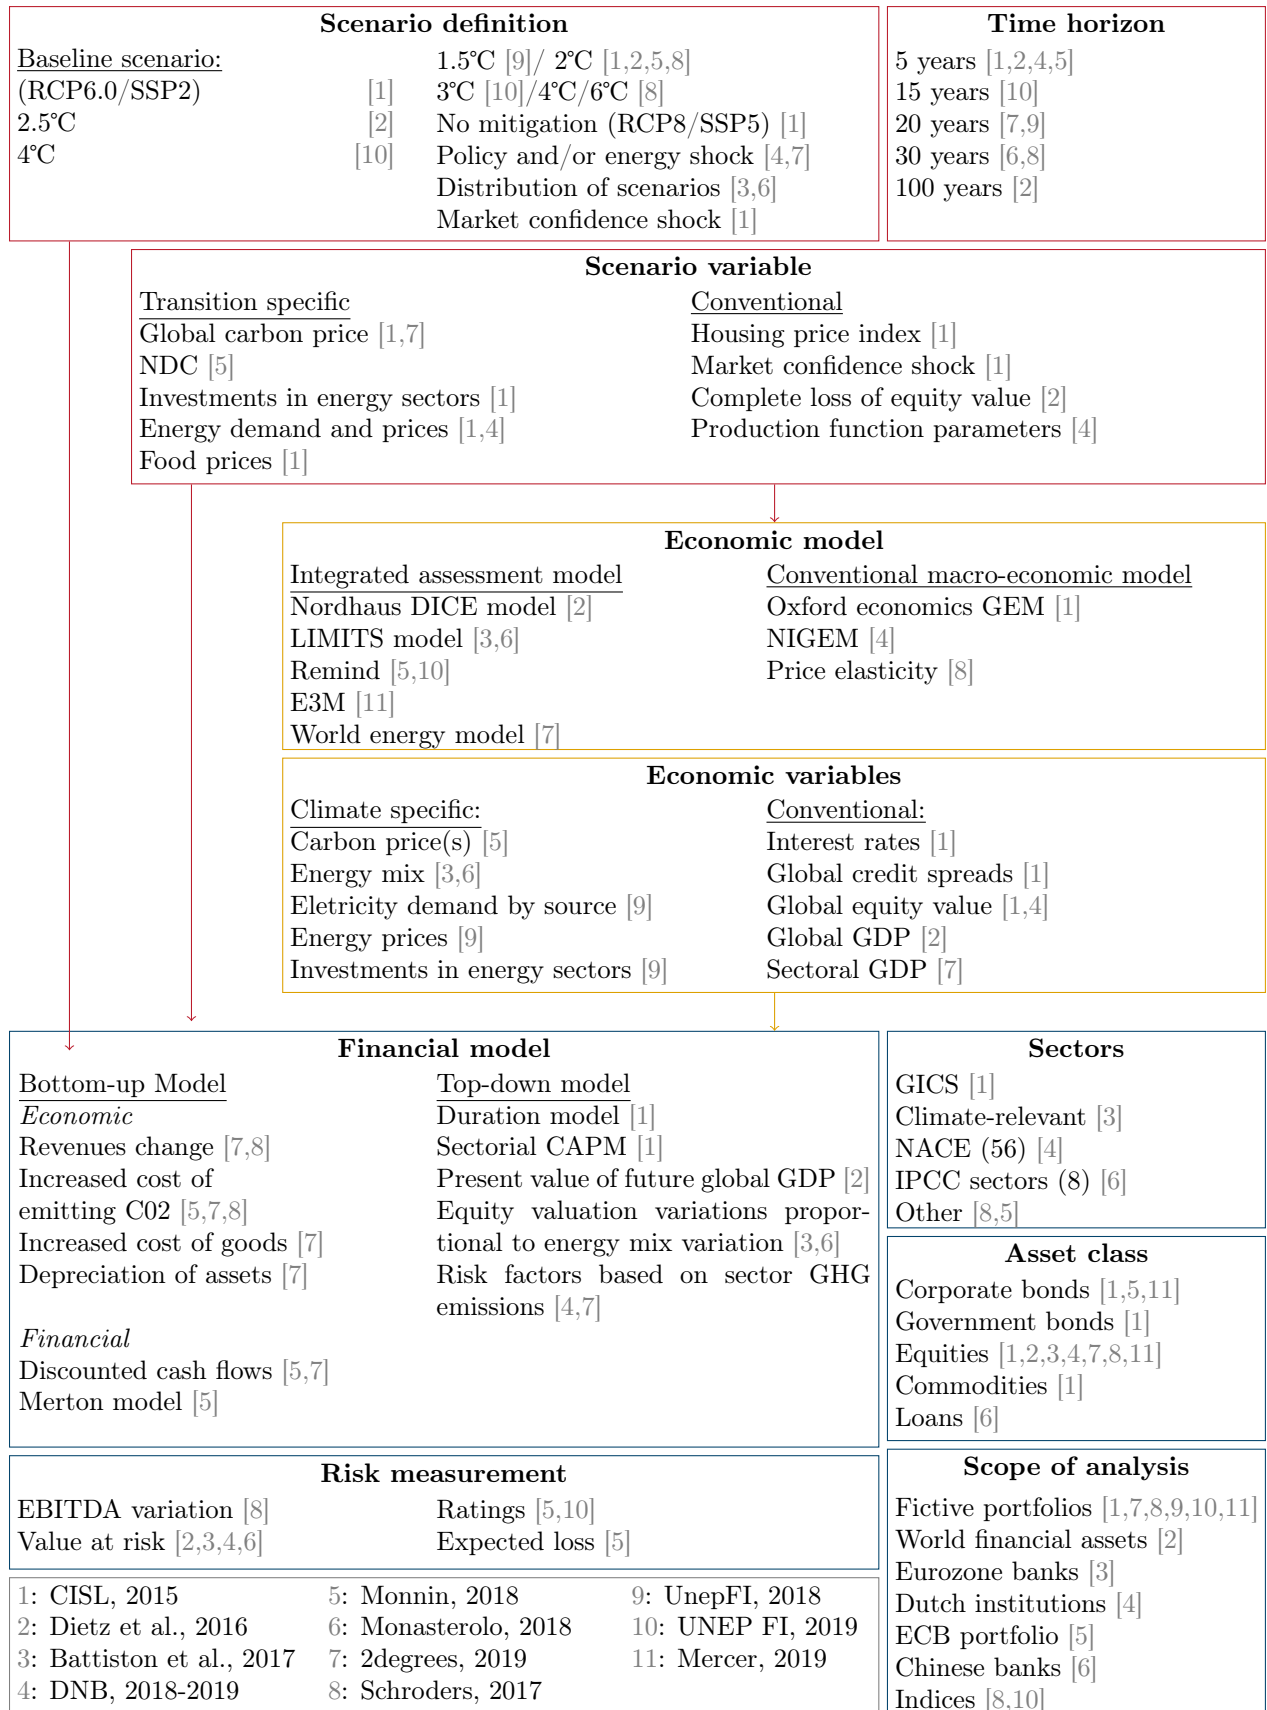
**Scenario definition**

Baseline scenario:
(RCP6.0/SSP2) [1]
2.5°C [2]
4°C [10]

1.5°C [9]/ 2°C [1,2,5,8]
3°C [10]/4°C/6°C [8]
No mitigation (RCP8/SSP5) [1]
Policy and/or energy shock [4,7]
Distribution of scenarios [3,6]
Market confidence shock [1]

**Time horizon**

5 years [1,2,4,5]
15 years [10]
20 years [7,9]
30 years [6,8]
100 years [2]

**Scenario variable**

Transition specific
Global carbon price [1,7]
NDC [5]
Investments in energy sectors [1]
Energy demand and prices [1,4]
Food prices [1]

Conventional
Housing price index [1]
Market confidence shock [1]
Complete loss of equity value [2]
Production function parameters [4]

**Economic model**

Integrated assessment model
Nordhaus DICE model [2]
LIMITS model [3,6]
Remind [5,10]
E3M [11]
World energy model [7]

Conventional macro-economic model
Oxford economics GEM [1]
NIGEM [4]
Price elasticity [8]

**Economic variables**

Climate specific:
Carbon price(s) [5]
Energy mix [3,6]
Eletricity demand by source [9]
Energy prices [9]
Investments in energy sectors [9]

Conventional:
Interest rates [1]
Global credit spreads [1]
Global equity value [1,4]
Global GDP [2]
Sectoral GDP [7]

**Financial model**

Bottom-up Model
*Economic*
Revenues change [7,8]
Increased cost of emitting C02 [5,7,8]
Increased cost of goods [7]
Depreciation of assets [7]

*Financial*
Discounted cash flows [5,7]
Merton model [5]

Top-down model
Duration model [1]
Sectorial CAPM [1]
Present value of future global GDP [2]
Equity valuation variations proportional to energy mix variation [3,6]
Risk factors based on sector GHG emissions [4,7]

**Sectors**

GICS [1]
Climate-relevant [3]
NACE (56) [4]
IPCC sectors (8) [6]
Other [8,5]

**Asset class**

Corporate bonds [1,5,11]
Government bonds [1]
Equities [1,2,3,4,7,8,11]
Commodities [1]
Loans [6]

**Risk measurement**

EBITDA variation [8]
Value at risk [2,3,4,6]

Ratings [5,10]
Expected loss [5]

**Scope of analysis**

Fictive portfolios [1,7,8,9,10,11]
World financial assets [2]
Eurozone banks [3]
Dutch institutions [4]
ECB portfolio [5]
Chinese banks [6]
Indices [8,10]

1: CISL, 2015
2: Dietz et al., 2016
3: Battiston et al., 2017
4: DNB, 2018-2019
5: Monnin, 2018
6: Monasterolo, 2018
7: 2degrees, 2019
8: Schroders, 2017
9: UnepFI, 2018
10: UNEP FI, 2019
11: Mercer, 2019